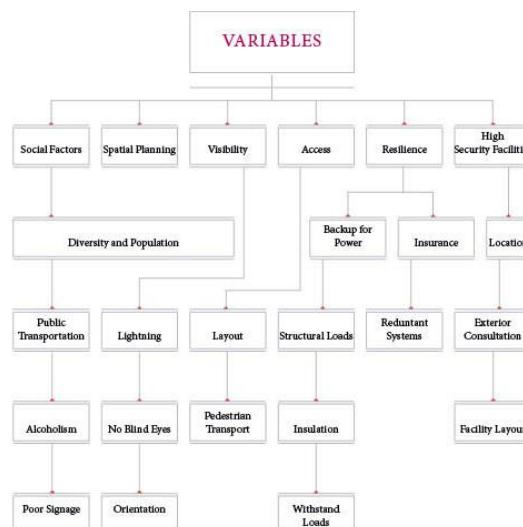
VARIABLES

Social Factors

Spatial Planning

Visibility

Access

Resilience

High Security Faciliti

Diversity and Population

Backup for Power

Insurance

Locatio

Public Transportation

Lightning

Layout

Structural Loads

Reduntant Systems

Exterior Consultation

Alcoholism

No Blind Eyes

Pedestrian Transport

Insulation

Facility Layou

Poor Signage

Orientation

Withstand Loads